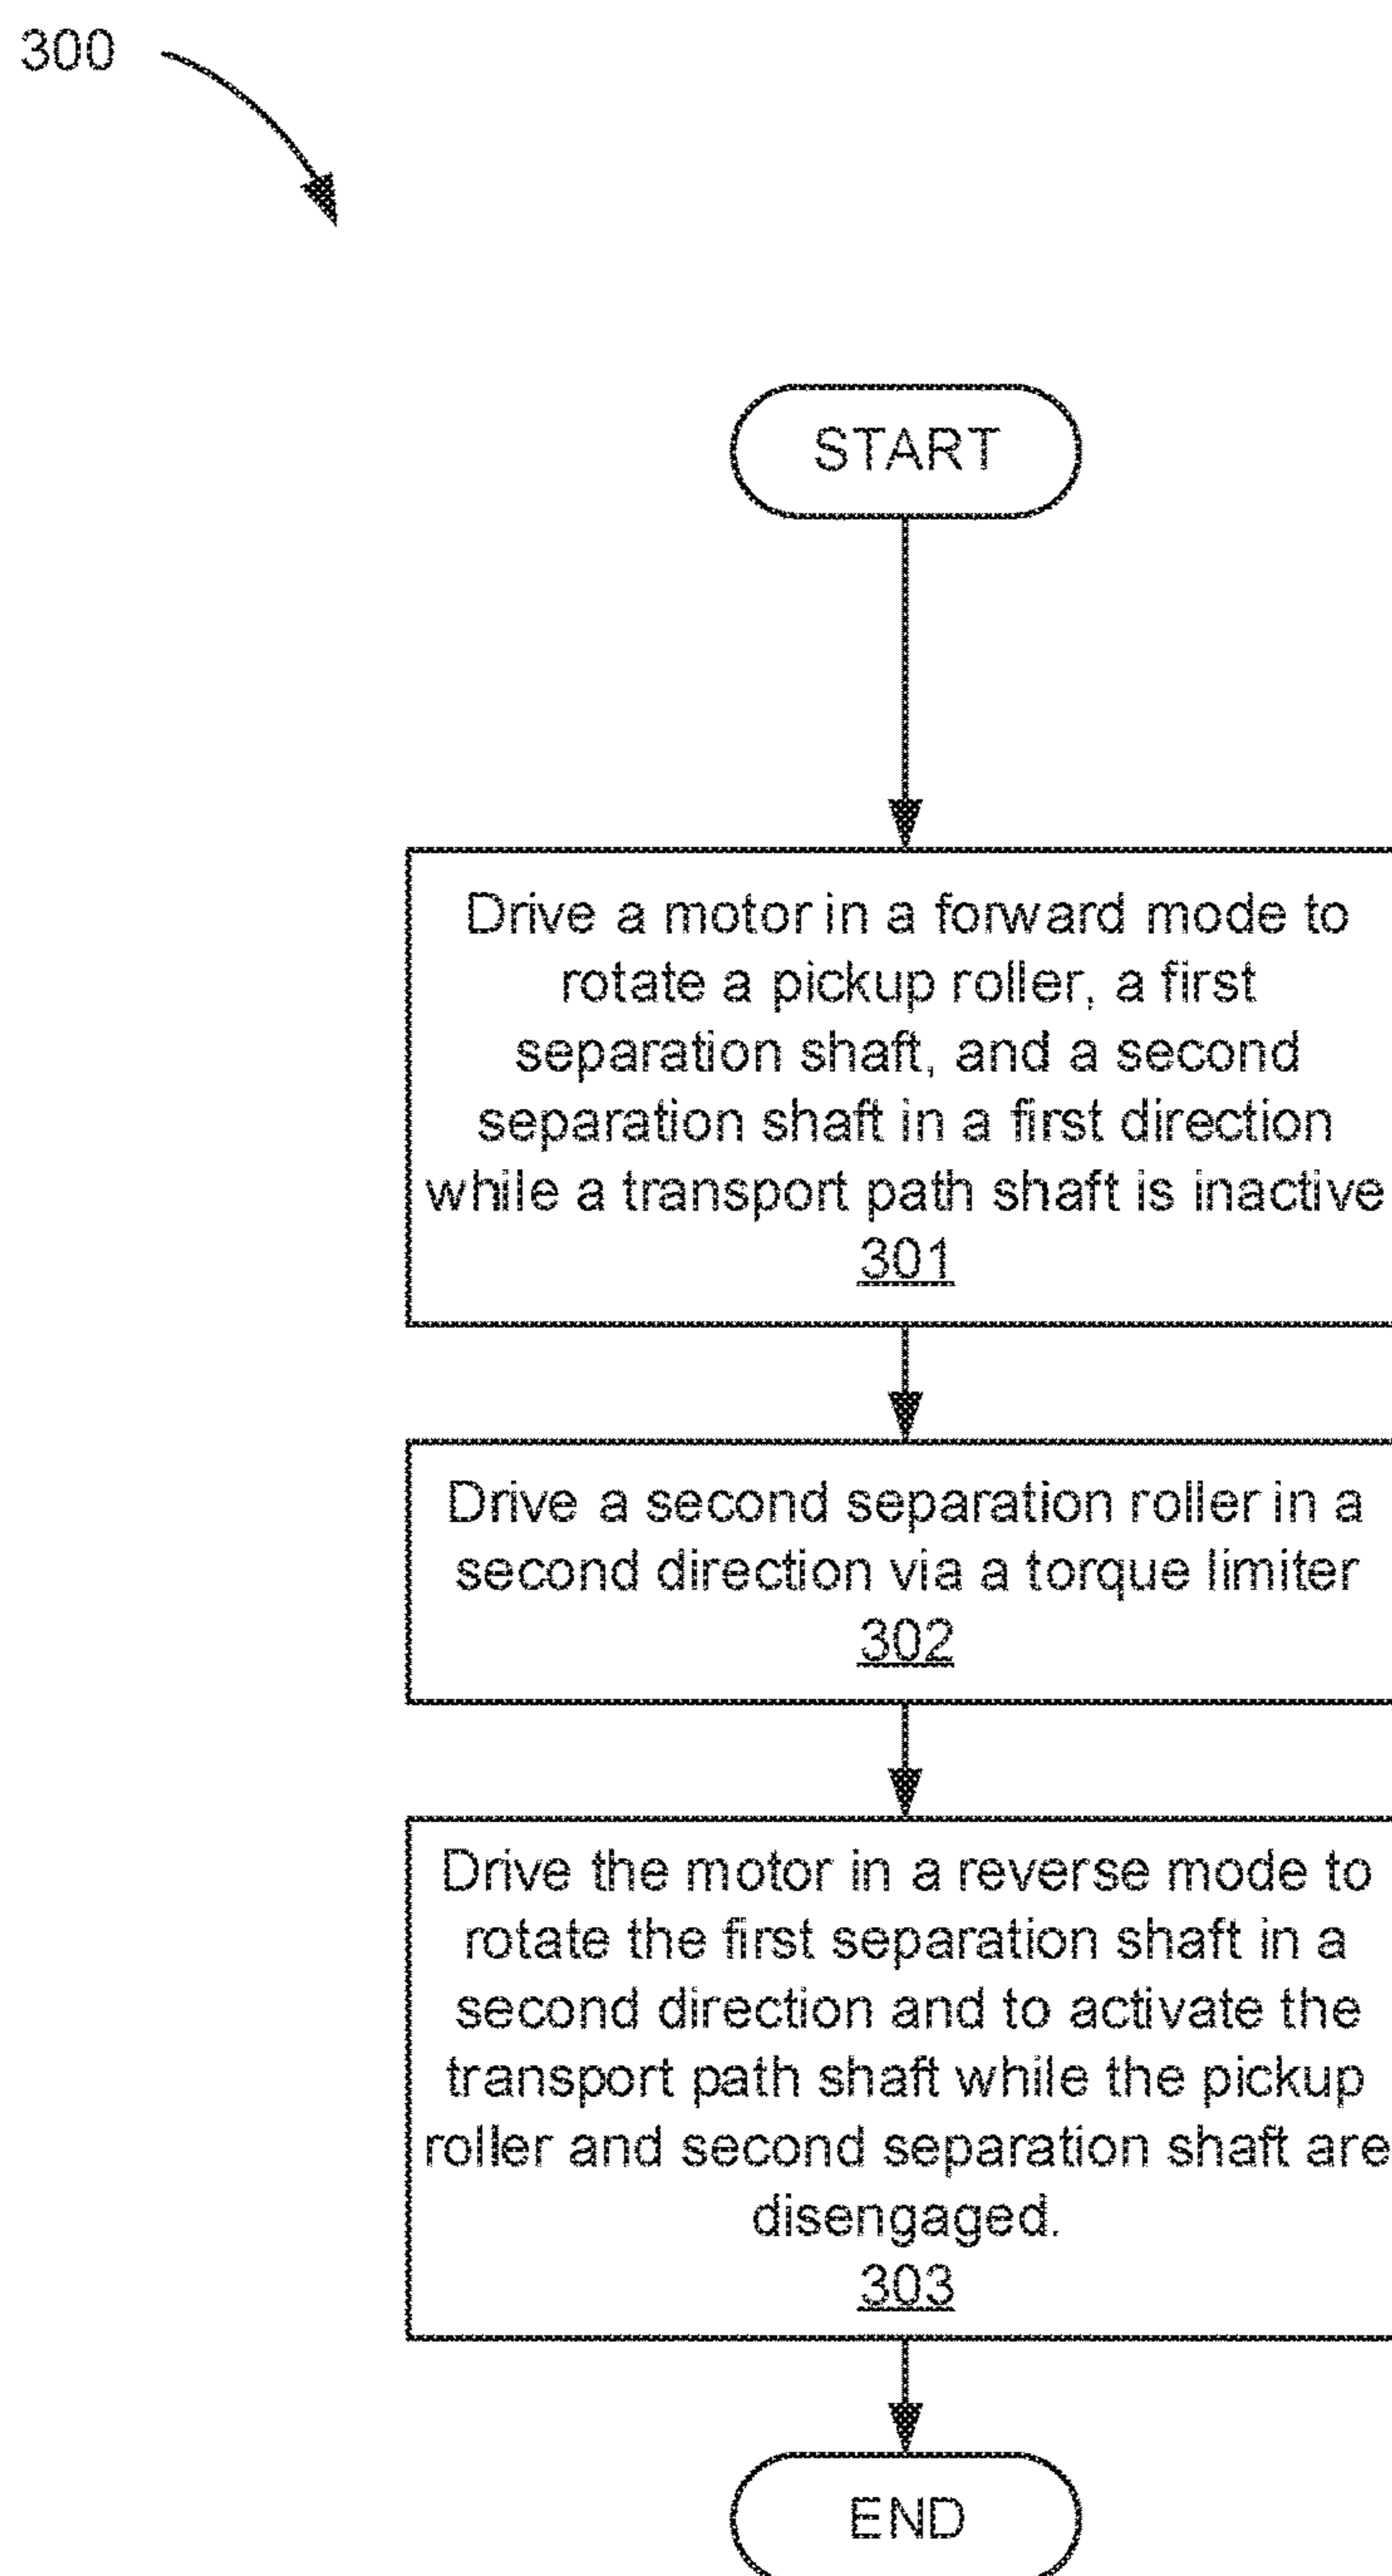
300

START

Drive a motor in a forward mode to rotate a pickup roller, a first separation shaft, and a second separation shaft in a first direction while a transport path shaft is inactive
301

Drive a second separation roller in a second direction via a torque limiter
302

Drive the motor in a reverse mode to rotate the first separation shaft in a second direction and to activate the transport path shaft while the pickup roller and second separation shaft are disengaged.
303

END